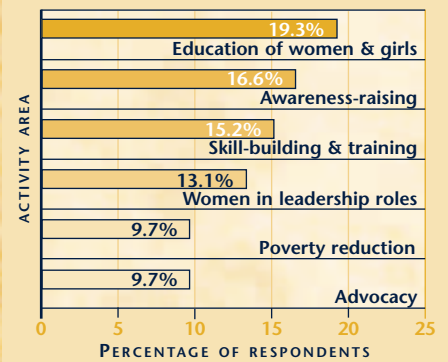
ACTIVITY AREA

19.3%
Education of women & girls

16.6%
Awareness-raising

15.2%
Skill-building & training

13.1%
Women in leadership roles

9.7%
Poverty reduction

9.7%
Advocacy

0 5 10 15 20 25

PERCENTAGE OF RESPONDENTS